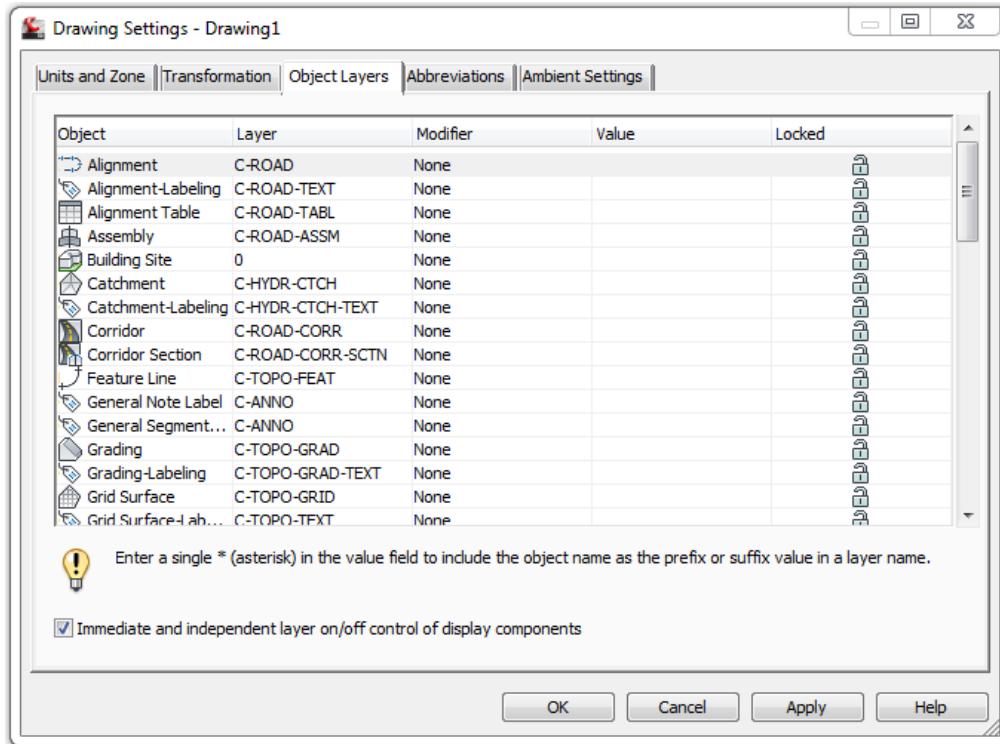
Drawing Settings - Drawing1

Units and Zone | Transformation | Object Layers | Abbreviations | Ambient Settings

| Object | Layer | Modifier | Value | Locked |
|---|---|---|---|---|
| Alignment | C-ROAD | None | | |
| Alignment-Labeling | C-ROAD-TEXT | None | | |
| Alignment Table | C-ROAD-TABL | None | | |
| Assembly | C-ROAD-ASSM | None | | |
| Building Site | 0 | None | | |
| Catchment | C-HYDR-CTCH | None | | |
| Catchment-Labeling | C-HYDR-CTCH-TEXT | None | | |
| Corridor | C-ROAD-CORR | None | | |
| Corridor Section | C-ROAD-CORR-SCTN | None | | |
| Feature Line | C-TOPO-FEAT | None | | |
| General Note Label | C-ANNO | None | | |
| General Segment... | C-ANNO | None | | |
| Grading | C-TOPO-GRAD | None | | |
| Grading-Labeling | C-TOPO-GRAD-TEXT | None | | |
| Grid Surface | C-TOPO-GRID | None | | |
| Grid Surface-Lab... | C-TOPO-TEXT | None | | |

Enter a single * (asterisk) in the value field to include the object name as the prefix or suffix value in a layer name.

Immediate and independent layer on/off control of display components

OK Cancel Apply Help